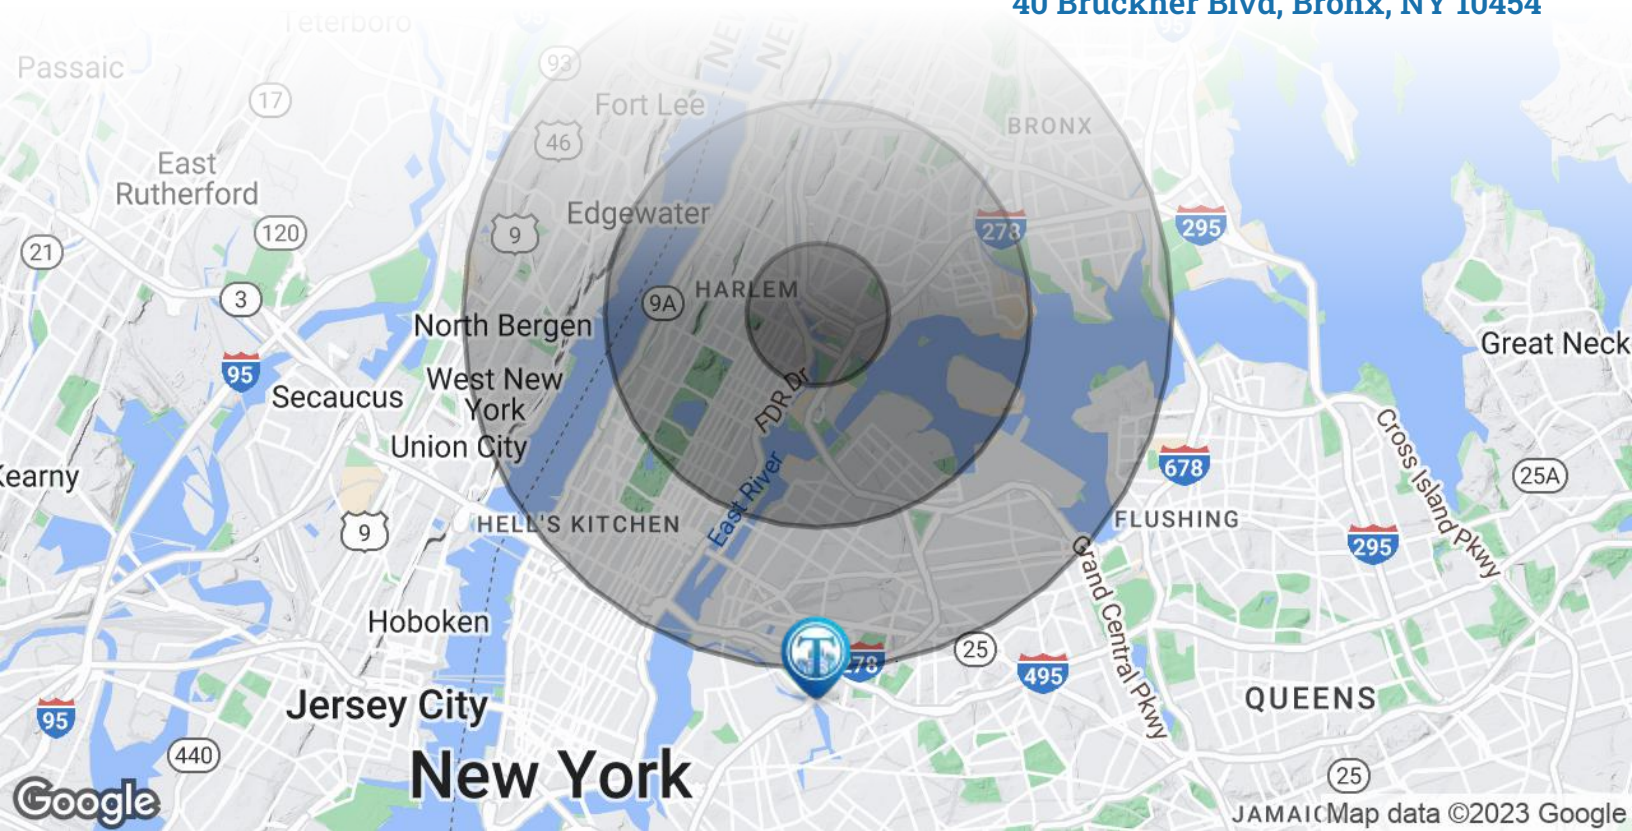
40 Bruckner Blvd, Bronx, NY 10454

Teterboro
Passaic
93
Fort Lee
17
46
BRONX
East Rutherford
120
9
Edgewater
278
295
21
3
9A
HARLEM
North Bergen
Great Neck
95
Secaucus
West New York
FDR Dr
Union City
Kearny
678
East River
25A
HELL'S KITCHEN
FLUSHING
Cross Island Pkwy
9
295
Grand Central Pkwy
Hoboken
278
25
495
95
Jersey City
QUEENS
440
New York
25
Google
JAMAICA
Map data ©2023 Google